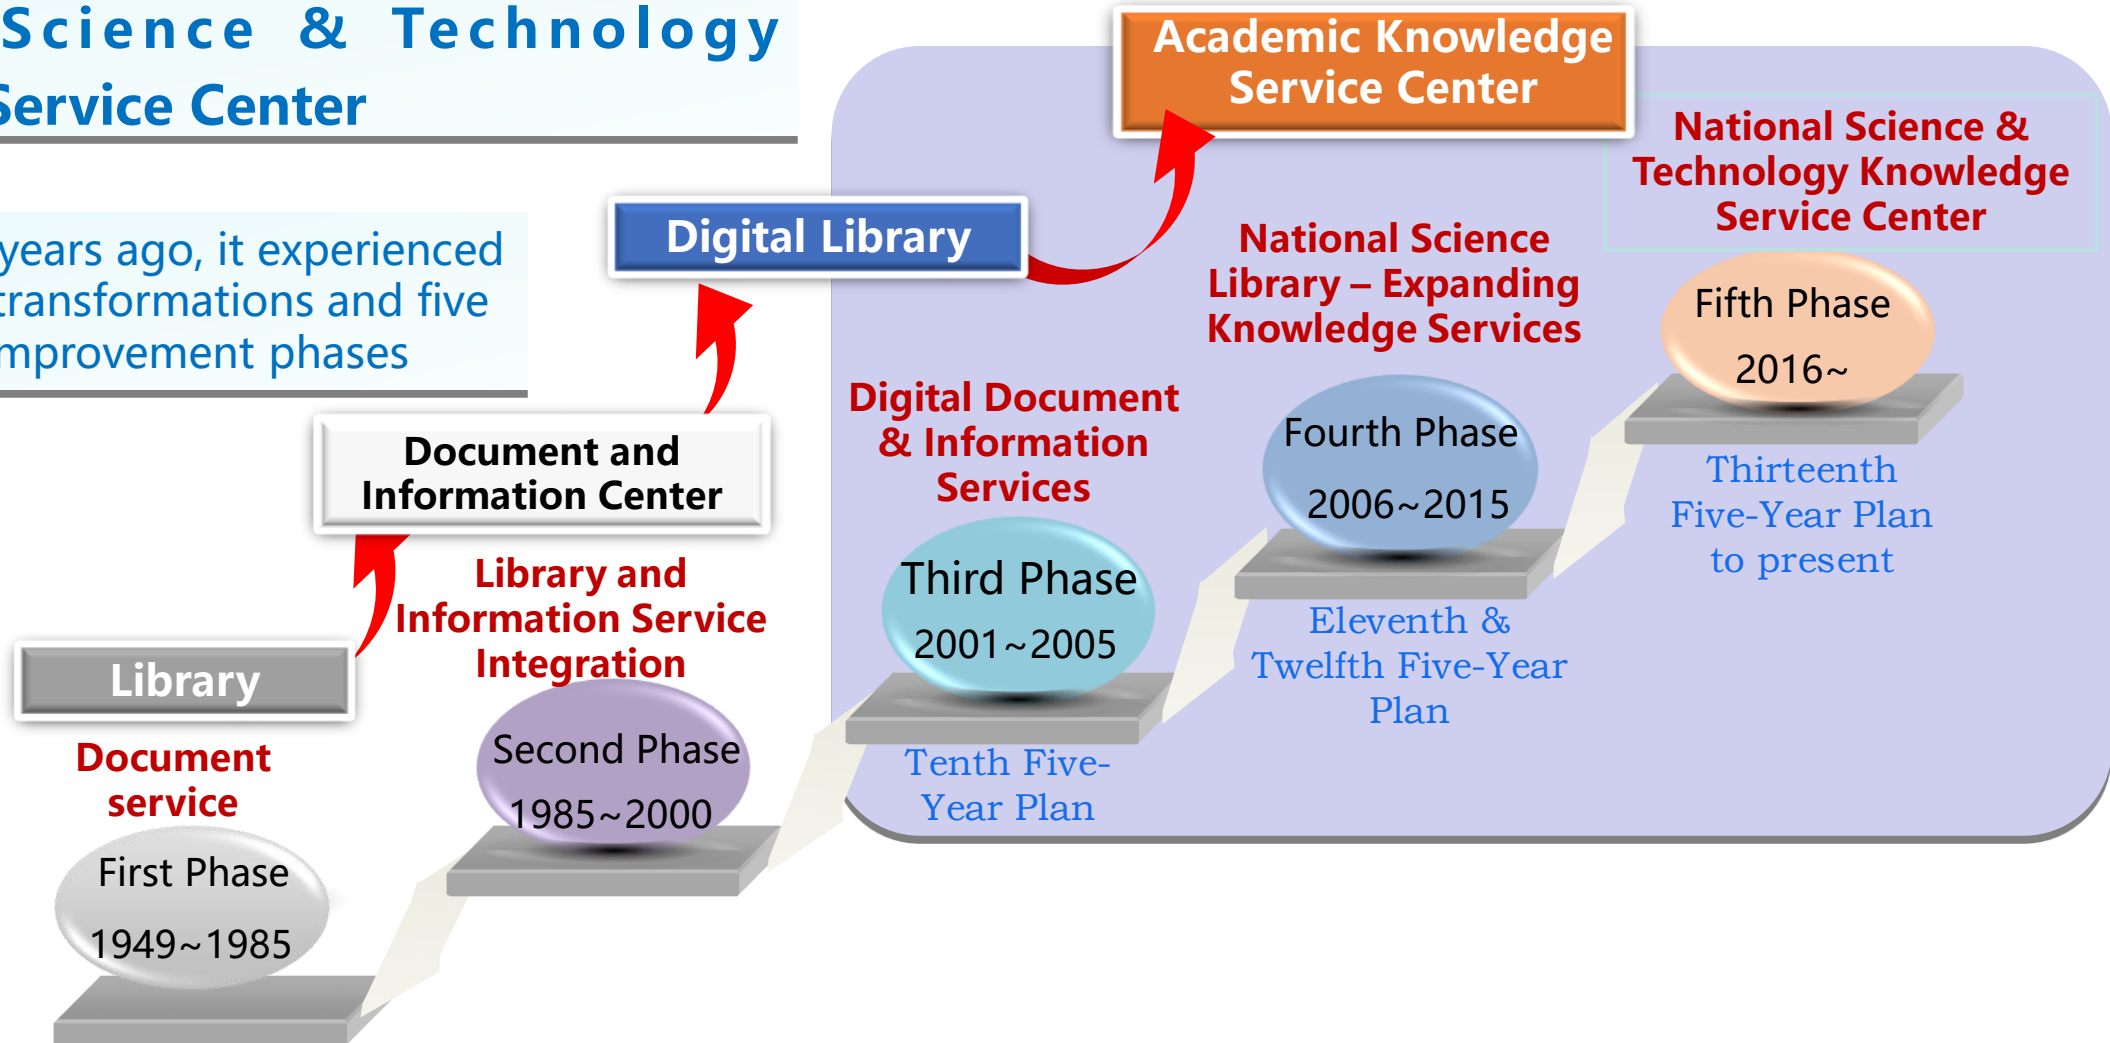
Science & Technology
ervice Center

years ago, it experienced
transformations and five
mprovement phases

Digital Library

Academic Knowledge Service Center

National Science & Technology Knowledge Service Center

National Science Library – Expanding Knowledge Services

Fifth Phase
2016~

Thirteenth Five-Year Plan to present

Digital Document & Information Services

Fourth Phase
2006~2015

Eleventh & Twelfth Five-Year Plan

Document and Information Center

Library and Information Service Integration

Third Phase
2001~2005

Tenth Five-Year Plan

Library

Document service

Second Phase
1985~2000

First Phase
1949~1985